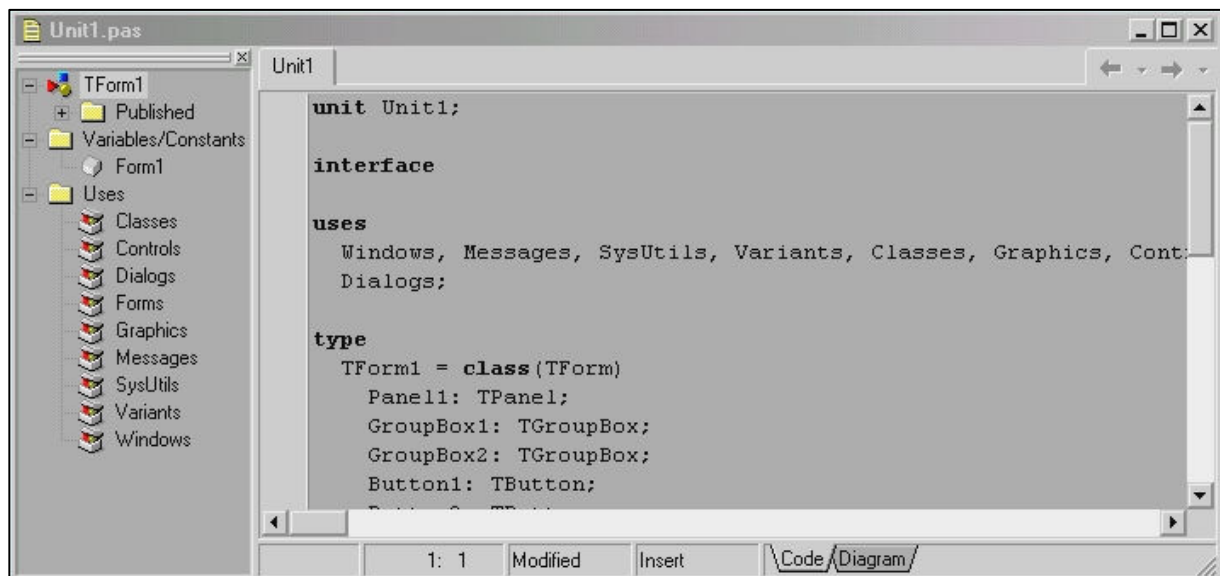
Unit1.pas

TForm1
Published
Variables/Constants
Form1
Uses
Classes
Controls
Dialogs
Forms
Graphics
Messages
SysUtils
Variants
Windows

Unit1

unit Unit1;

interface

uses
Windows, Messages, SysUtils, Variants, Classes, Graphics, Cont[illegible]
Dialogs;

type
TForm1 = class(TForm)
Panel1: TPanel;
GroupBox1: TGroupBox;
GroupBox2: TGroupBox;
Button1: TButton;
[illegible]

1: 1 | Modified | Insert | Code | Diagram